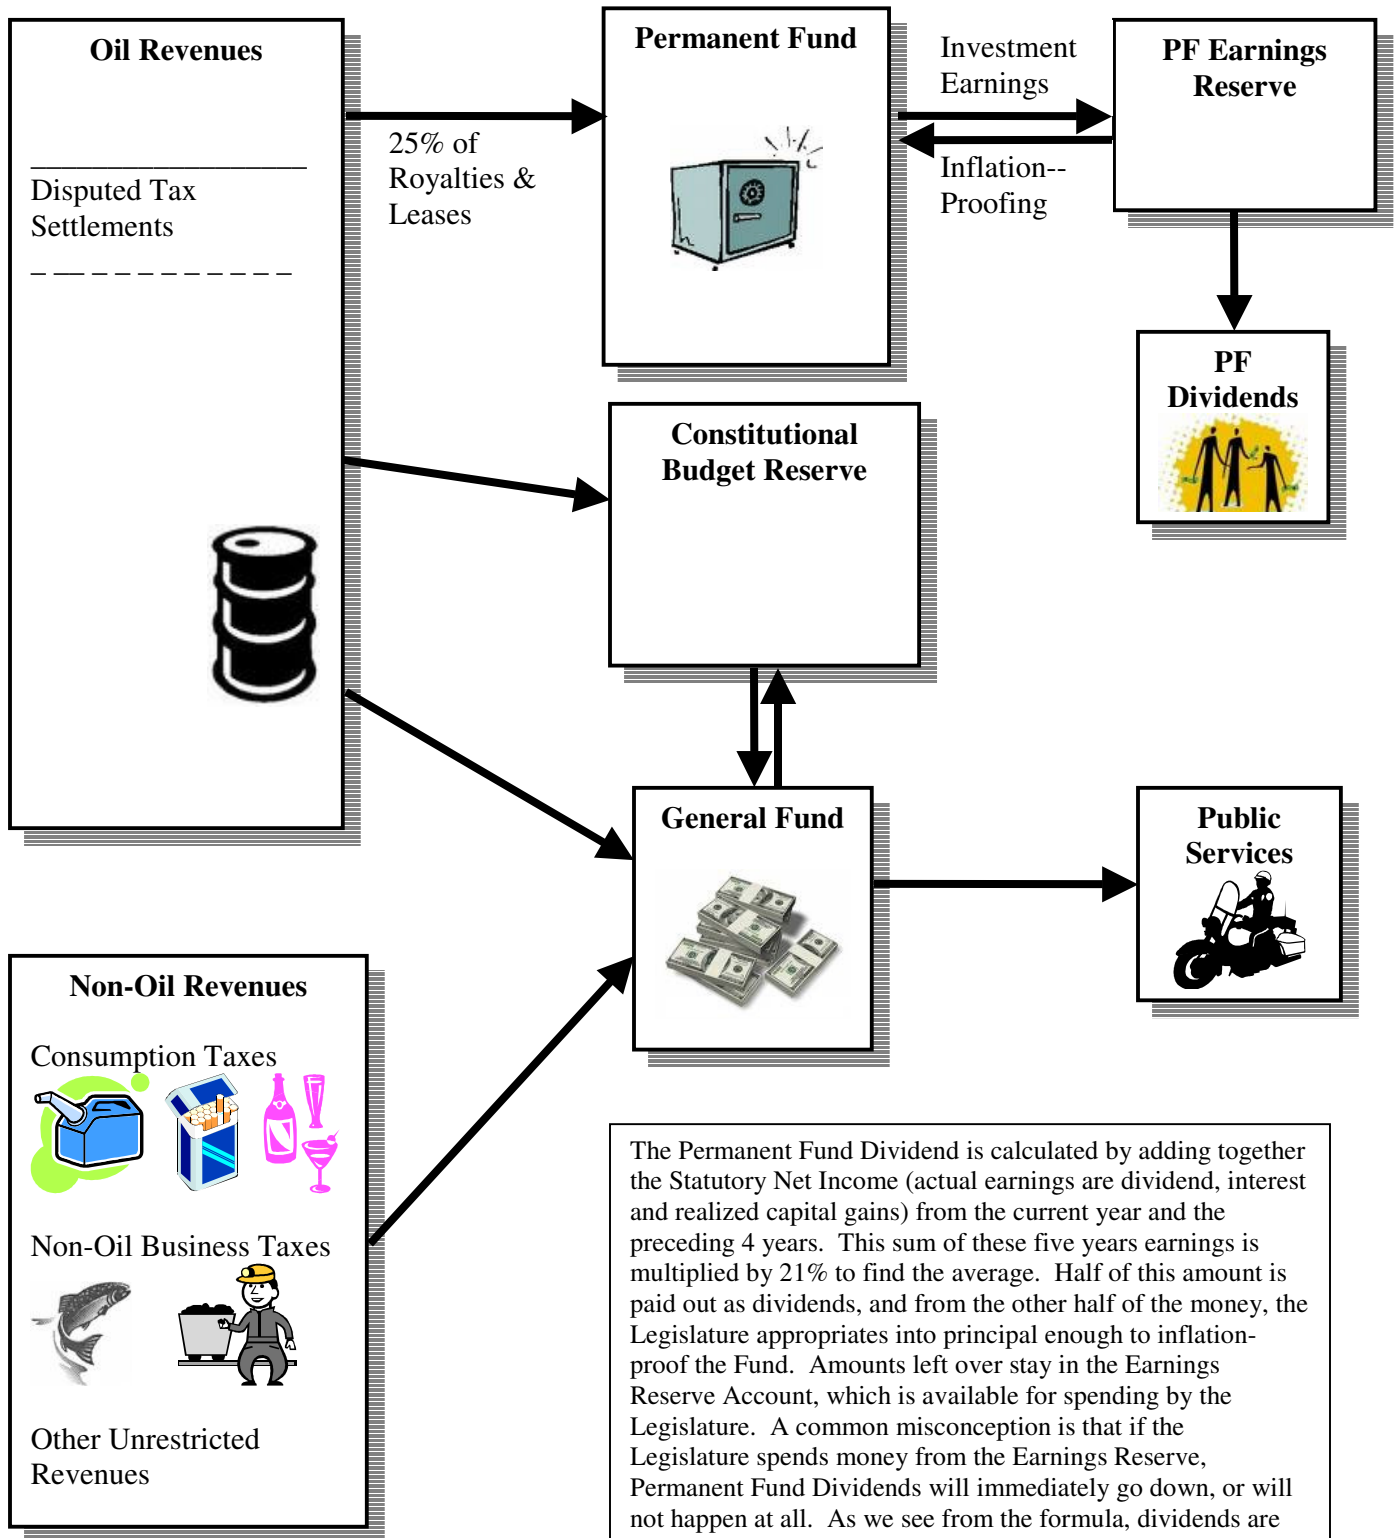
Oil Revenues

Disputed Tax Settlements

Permanent Fund

25% of Royalties & Leases

Investment Earnings

Inflation-- Proofing

PF Earnings Reserve

PF Dividends

Constitutional Budget Reserve

General Fund

Public Services

Non-Oil Revenues

Consumption Taxes

Non-Oil Business Taxes

Other Unrestricted Revenues

The Permanent Fund Dividend is calculated by adding together the Statutory Net Income (actual earnings are dividend, interest and realized capital gains) from the current year and the preceding 4 years. This sum of these five years earnings is multiplied by 21% to find the average. Half of this amount is paid out as dividends, and from the other half of the money, the Legislature appropriates into principal enough to inflation-proof the Fund. Amounts left over stay in the Earnings Reserve Account, which is available for spending by the Legislature. A common misconception is that if the Legislature spends money from the Earnings Reserve, Permanent Fund Dividends will immediately go down, or will not happen at all. As we see from the formula, dividends are